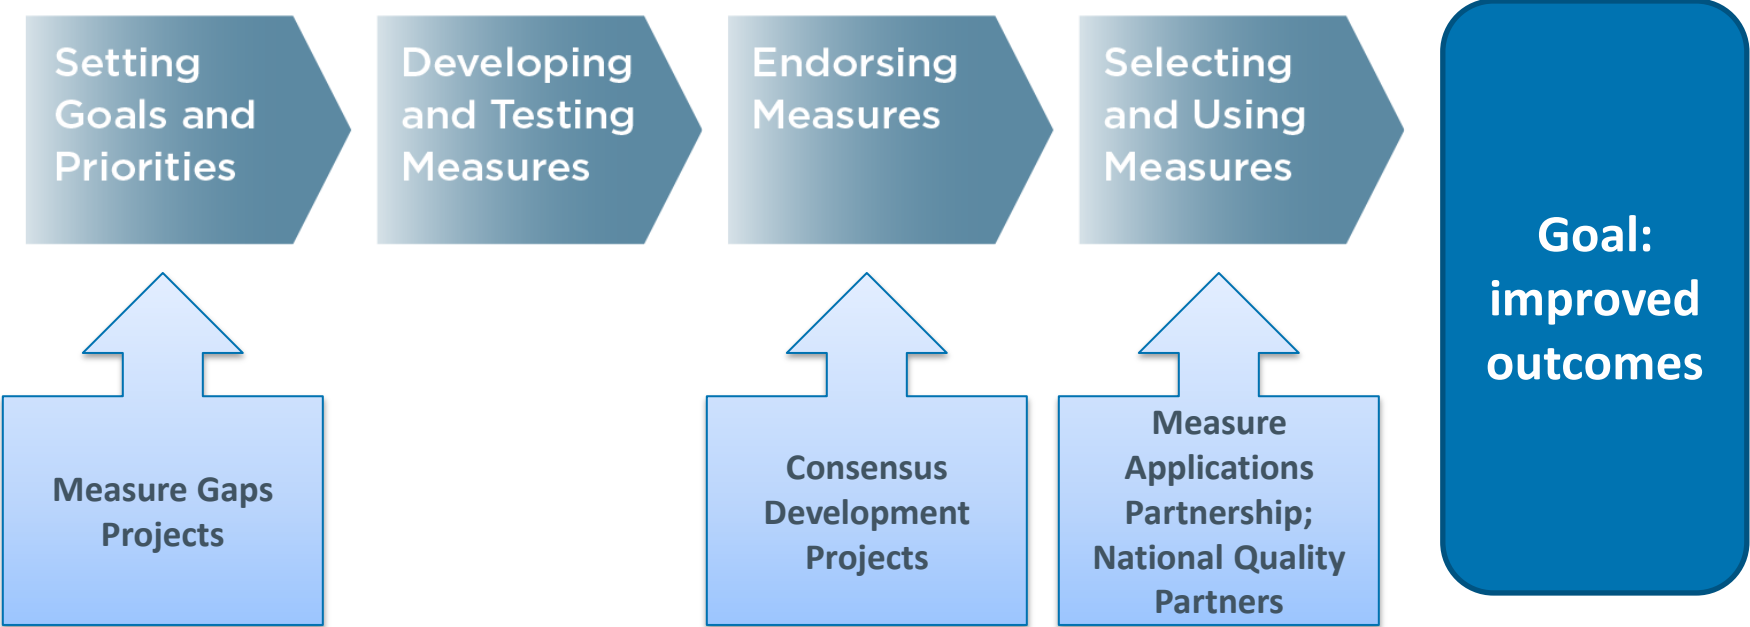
Setting Goals and Priorities

Developing and Testing Measures

Endorsing Measures

Selecting and Using Measures

Goal: improved outcomes

Measure Gaps Projects

Consensus Development Projects

Measure Applications Partnership; National Quality Partners